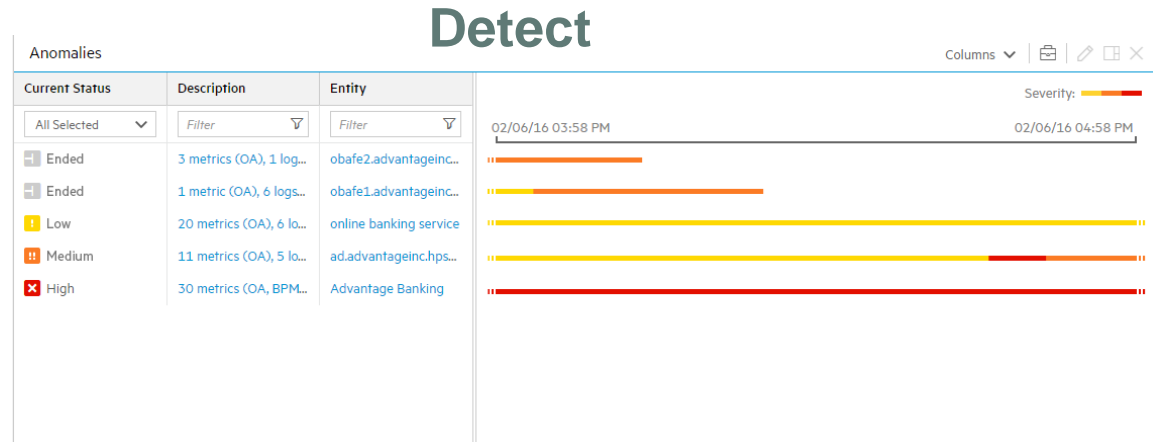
Detect

Anomalies

Columns

| Current Status | Description | Entity |
|---|---|---|
| All Selected | Filter | Filter |
| Ended | 3 metrics (OA), 1 log... | obafe2.advantageinc... |
| Ended | 1 metric (OA), 6 logs... | obafe1.advantageinc... |
| ! Low | 20 metrics (OA), 6 lo... | online banking service |
| !! Medium | 11 metrics (OA), 5 lo... | ad.advantageinc.hps... |
| High | 30 metrics (OA, BPM... | Advantage Banking |

Severity:

02/06/16 03:58 PM

02/06/16 04:58 PM